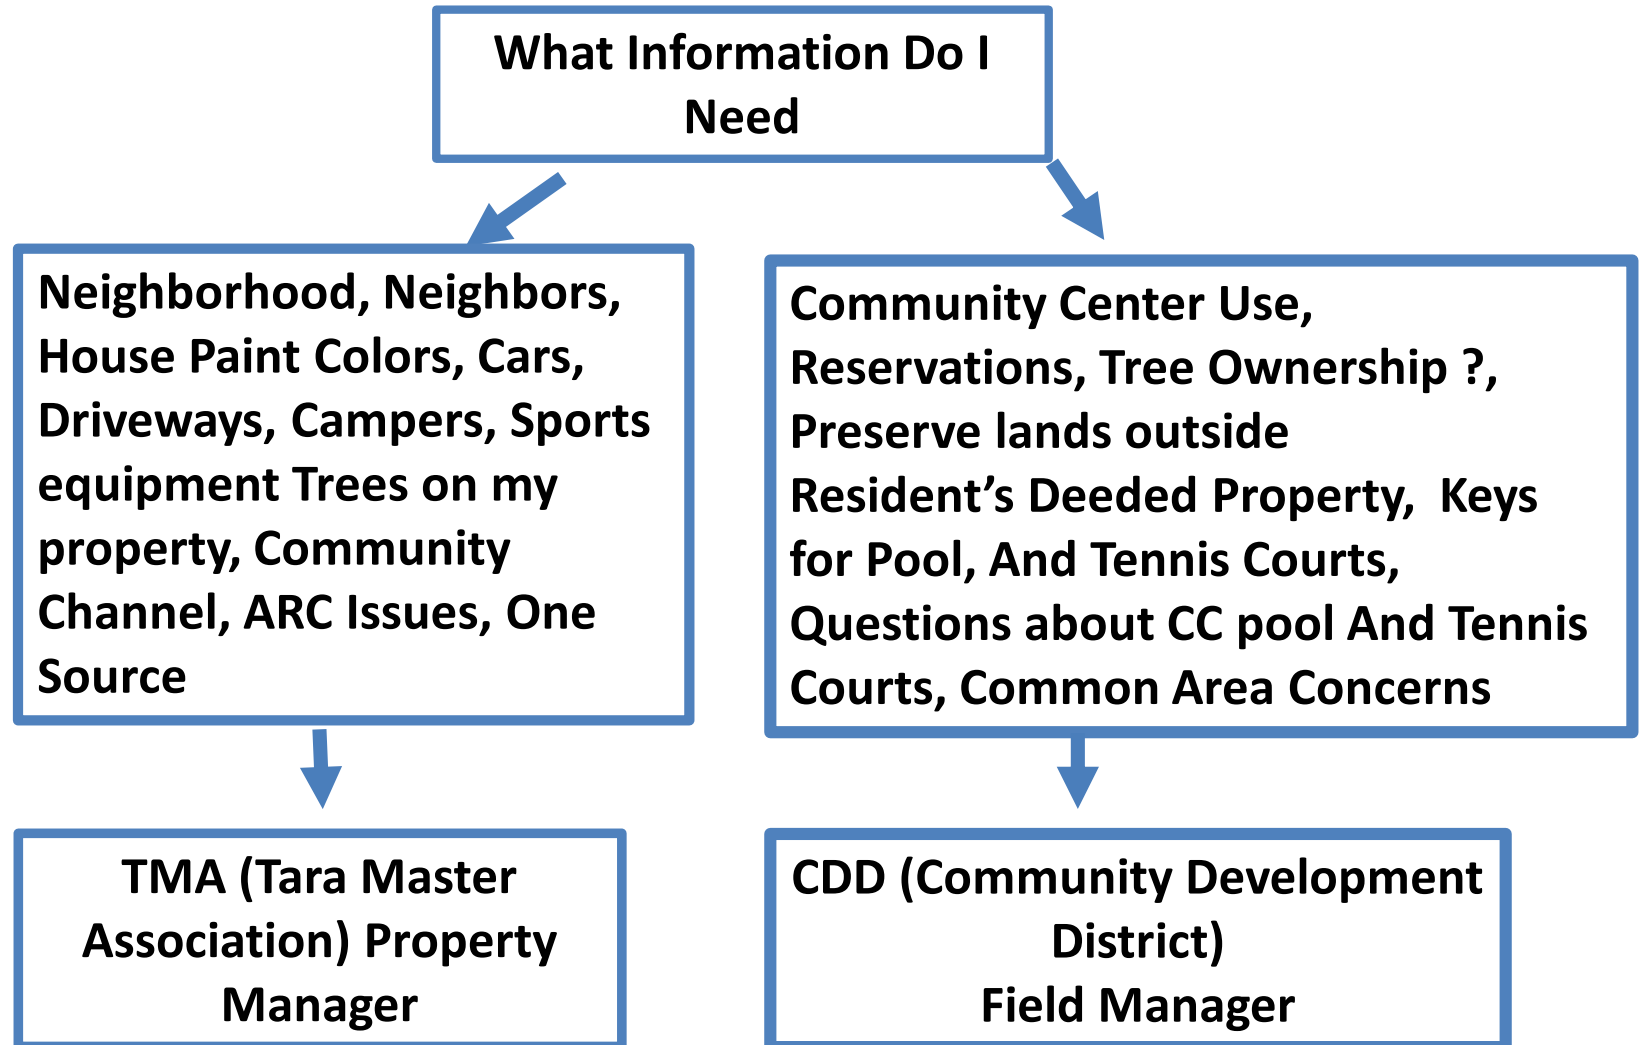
What Information Do I Need

Neighborhood, Neighbors, House Paint Colors, Cars, Driveways, Campers, Sports equipment Trees on my property, Community Channel, ARC Issues, One Source

Community Center Use, Reservations, Tree Ownership ?, Preserve lands outside Resident’s Deeded Property, Keys for Pool, And Tennis Courts, Questions about CC pool And Tennis Courts, Common Area Concerns

TMA (Tara Master Association) Property Manager

CDD (Community Development District)
Field Manager